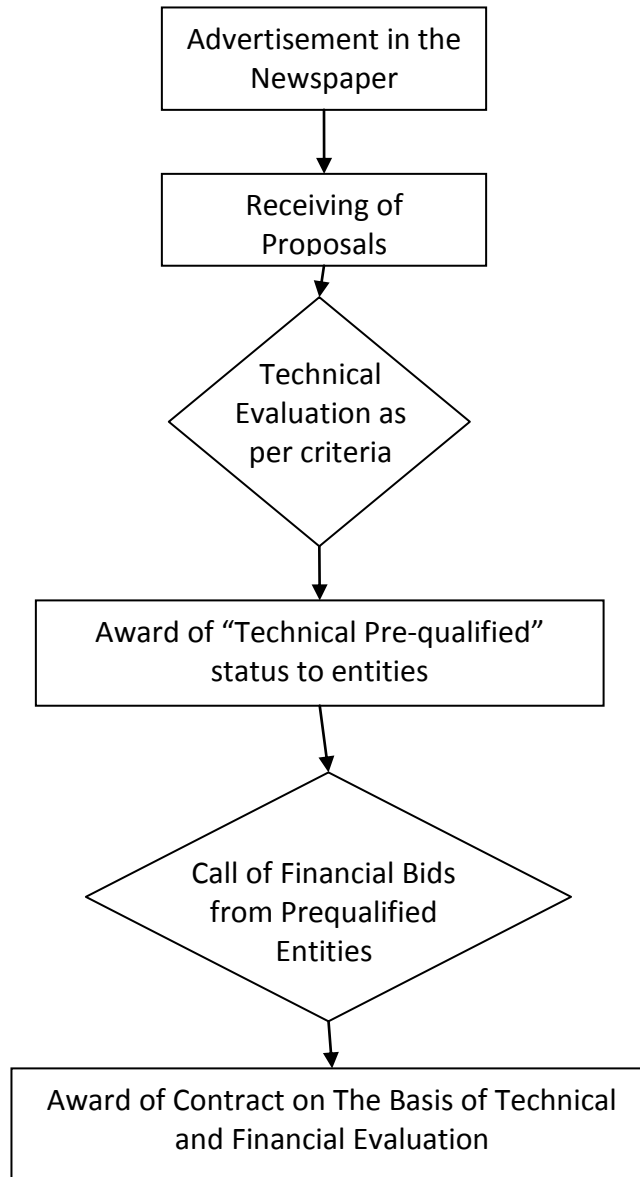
Advertisement in the Newspaper

Receiving of Proposals

Technical Evaluation as per criteria

Award of “Technical Pre-qualified” status to entities

Call of Financial Bids from Prequalified Entities

Award of Contract on The Basis of Technical and Financial Evaluation